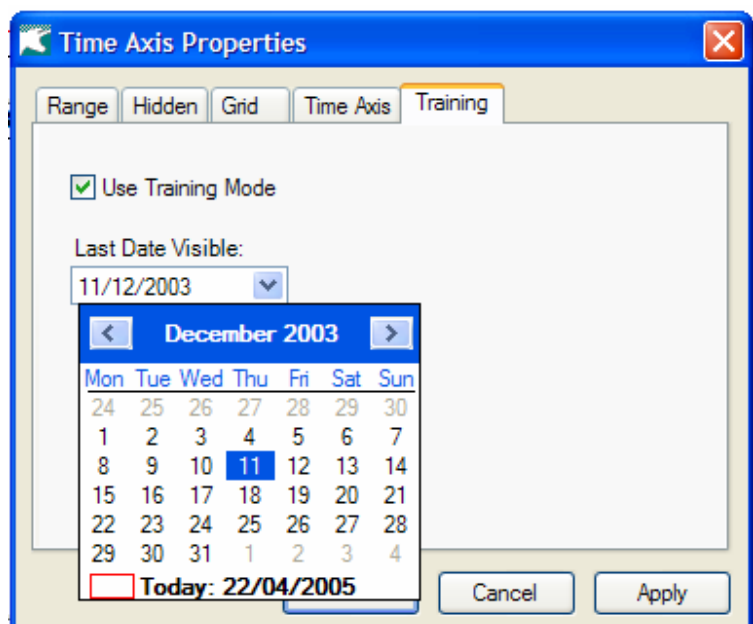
Time Axis Properties

Range | Hidden | Grid | Time Axis | Training

Use Training Mode

Last Date Visible:

11/12/2003

December 2003

| Mon | Tue | Wed | Thu | Fri | Sat | Sun |
|---|---|---|---|---|---|---|
| 24 | 25 | 26 | 27 | 28 | 29 | 30 |
| 1 | 2 | 3 | 4 | 5 | 6 | 7 |
| 8 | 9 | 10 | 11 | 12 | 13 | 14 |
| 15 | 16 | 17 | 18 | 19 | 20 | 21 |
| 22 | 23 | 24 | 25 | 26 | 27 | 28 |
| 29 | 30 | 31 | 1 | 2 | 3 | 4 |

Today: 22/04/2005

Cancel

Apply